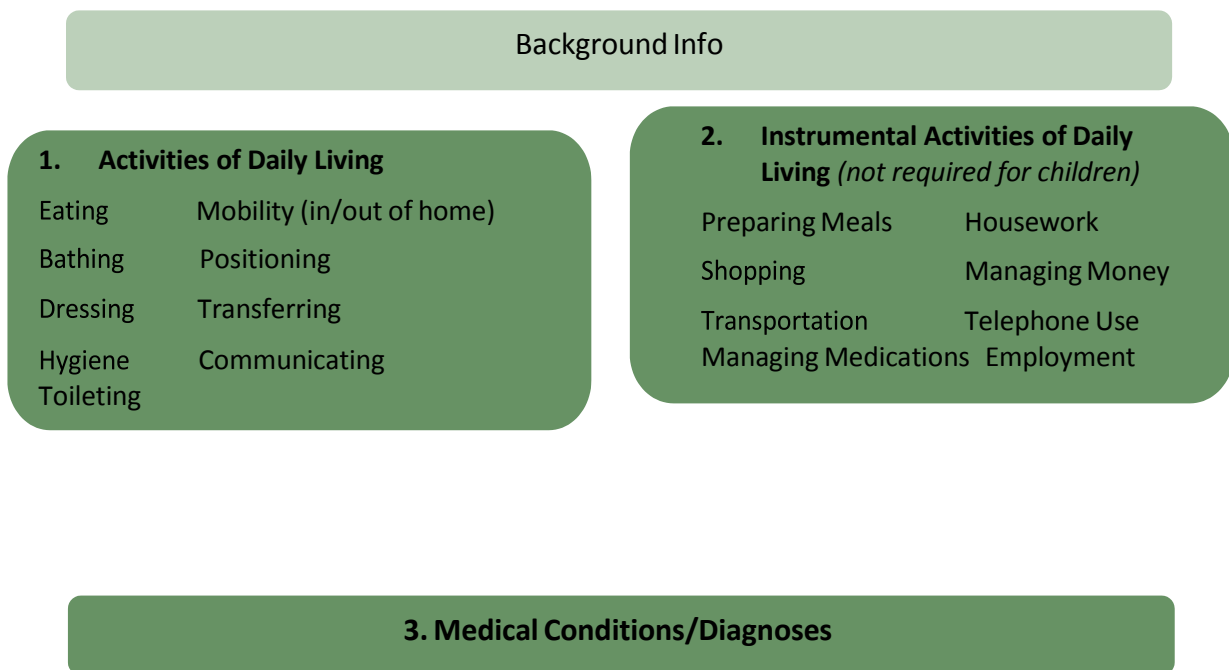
Background Info

1. Activities of Daily Living

Eating Mobility (in/out of home)
Bathing Positioning
Dressing Transferring
Hygiene Communicating
Toileting

2. Instrumental Activities of Daily Living *(not required for children)*

Preparing Meals Housework
Shopping Managing Money
Transportation Telephone Use
Managing Medications Employment

3. Medical Conditions/Diagnoses